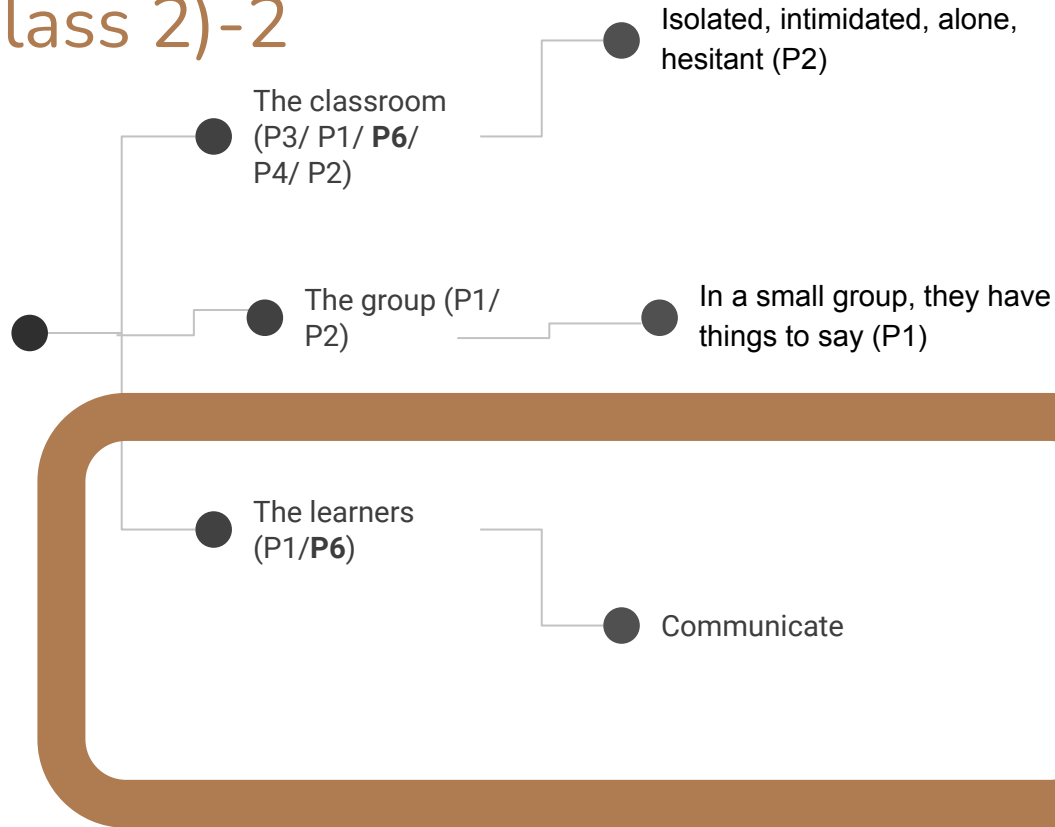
lass 2)-2

The classroom (P3/ P1/ **P6**/ P4/ P2)

Isolated, intimidated, alone, hesitant (P2)

The group (P1/ P2)

In a small group, they have things to say (P1)

The learners (P1/**P6**)

Communicate